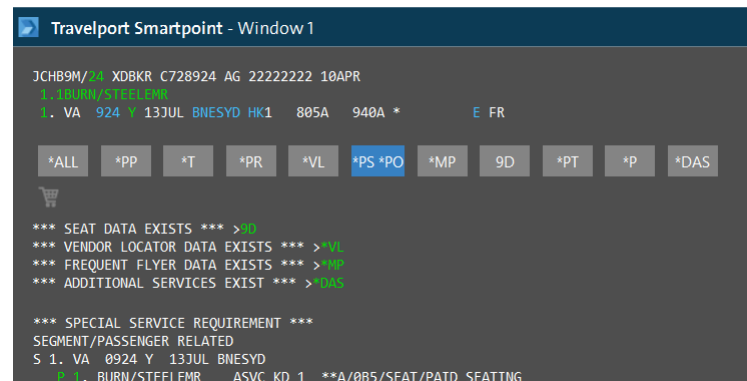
Travelport Smartpoint - Window 1

JCHB9M/24 XDBKR C728924 AG 22222222 10APR
1.1BURN/STEELEMR
1. VA 924 Y 13JUL BNESYD HK1 805A 940A * E FR

*ALL *PP *T *PR *VL *PS *PO *MP 9D *PT *P *DAS

*** SEAT DATA EXISTS *** >9D
*** VENDOR LOCATOR DATA EXISTS *** >*VL
*** FREQUENT FLYER DATA EXISTS *** >*MP
*** ADDITIONAL SERVICES EXIST *** >*DAS

*** SPECIAL SERVICE REQUIREMENT ***
SEGMENT/PASSENGER RELATED
S 1. VA 0924 Y 13JUL BNESYD
P 1. BURN/STEELEMR ASVC KD 1 **A/0B5/SEAT/PAID SEATING